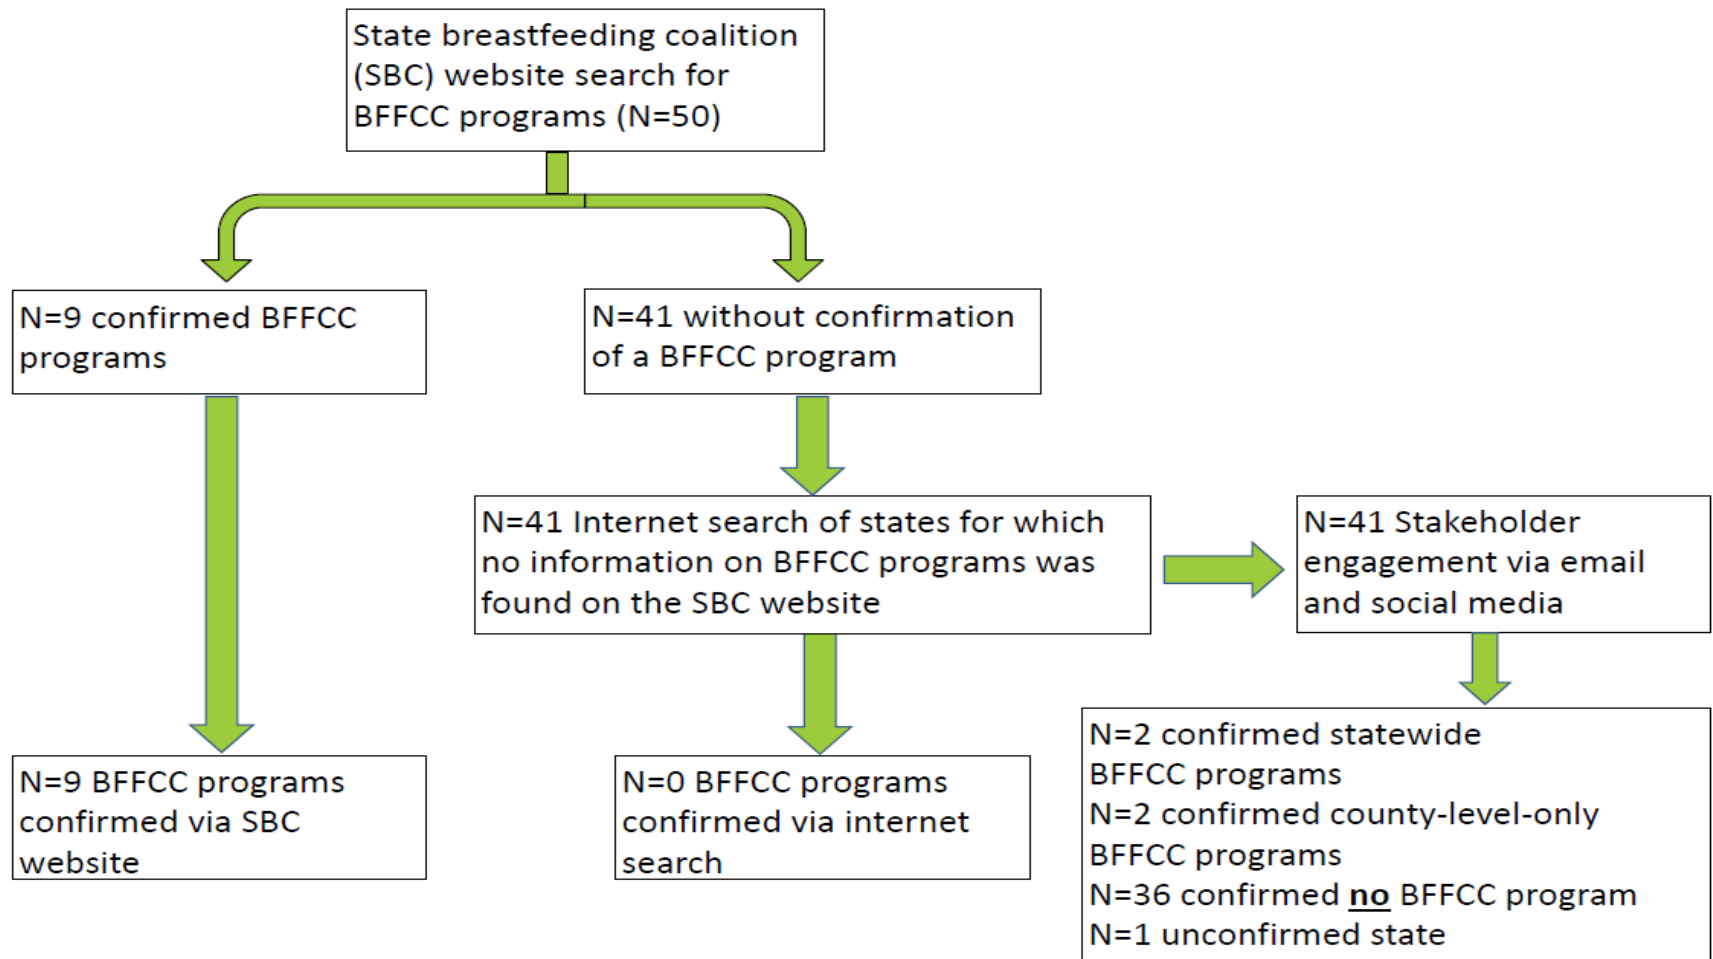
State breastfeeding coalition (SBC) website search for BFFCC programs (N=50)

N=9 confirmed BFFCC programs

N=41 without confirmation of a BFFCC program

N=41 Internet search of states for which no information on BFFCC programs was found on the SBC website

N=41 Stakeholder engagement via email and social media

N=9 BFFCC programs confirmed via SBC website

N=0 BFFCC programs confirmed via internet search

N=2 confirmed statewide BFFCC programs
N=2 confirmed county-level-only BFFCC programs
N=36 confirmed no BFFCC program
N=1 unconfirmed state